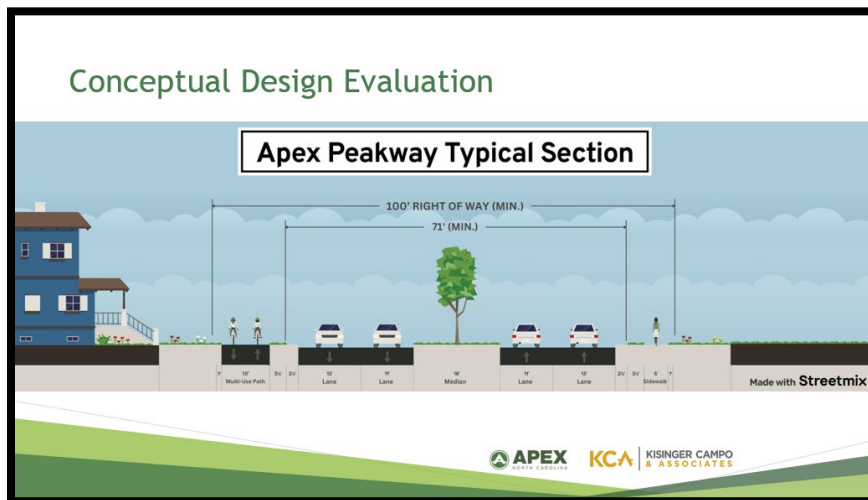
Conceptual Design Evaluation

Apex Peakway Typical Section

100' RIGHT OF WAY (MIN.)

71' (MIN.)

10' Multi-Use Path

12' Lane

11' Lane

16' Median

11' Lane

12' Lane

5' Sidewalk

Made with Streetmix

APEX NORTH CAROLINA

KCA KISINGER CAMPO & ASSOCIATES